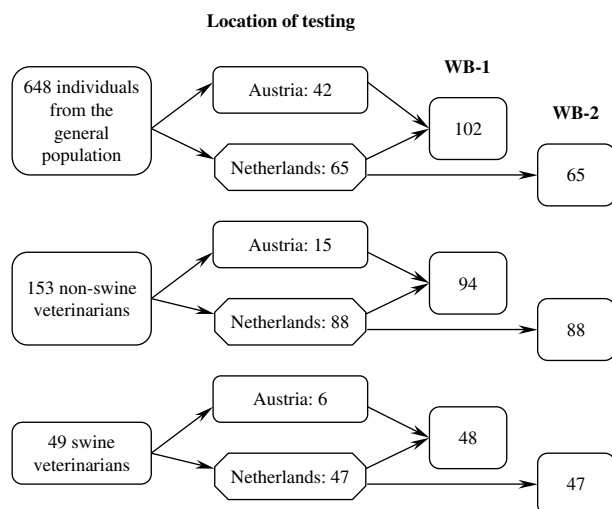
Location of testing

WB-1

WB-2

648 individuals from the general population

Austria: 42

Netherlands: 65

102

65

153 non-swine veterinarians

Austria: 15

Netherlands: 88

94

88

49 swine veterinarians

Austria: 6

Netherlands: 47

48

47